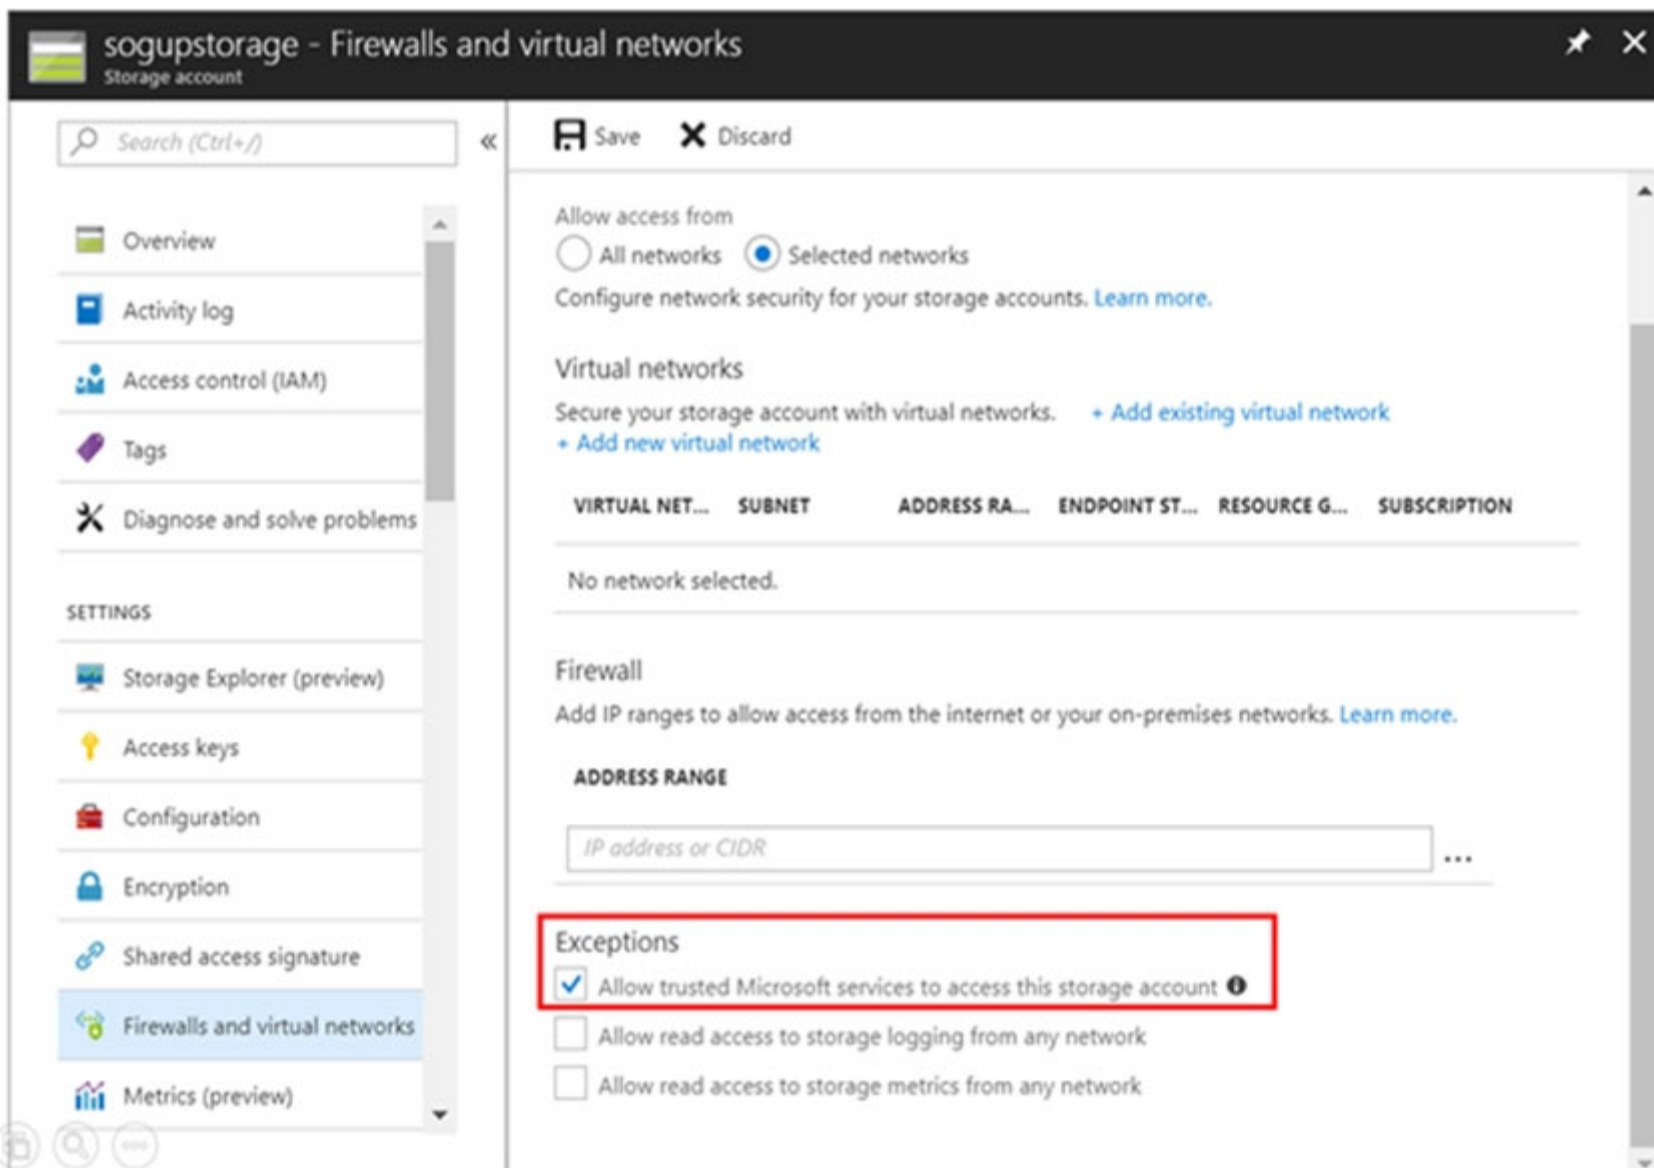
sogupstorage - Firewalls and virtual networks
Storage account

Search (Ctrl+/)

«

Overview
Activity log
Access control (IAM)
Tags
Diagnose and solve problems

SETTINGS

Storage Explorer (preview)
Access keys
Configuration
Encryption
Shared access signature
Firewalls and virtual networks
Metrics (preview)

Save Discard

Allow access from
All networks Selected networks
Configure network security for your storage accounts. Learn more.

Virtual networks
Secure your storage account with virtual networks. + Add existing virtual network
+ Add new virtual network

| VIRTUAL NET... | SUBNET | ADDRESS RA... | ENDPOINT ST... | RESOURCE G... | SUBSCRIPTION |
|---|---|---|---|---|---|
| No network selected. | | | | | |

Firewall
Add IP ranges to allow access from the internet or your on-premises networks. Learn more.

ADDRESS RANGE

IP address or CIDR ...

Exceptions
Allow trusted Microsoft services to access this storage account
Allow read access to storage logging from any network
Allow read access to storage metrics from any network